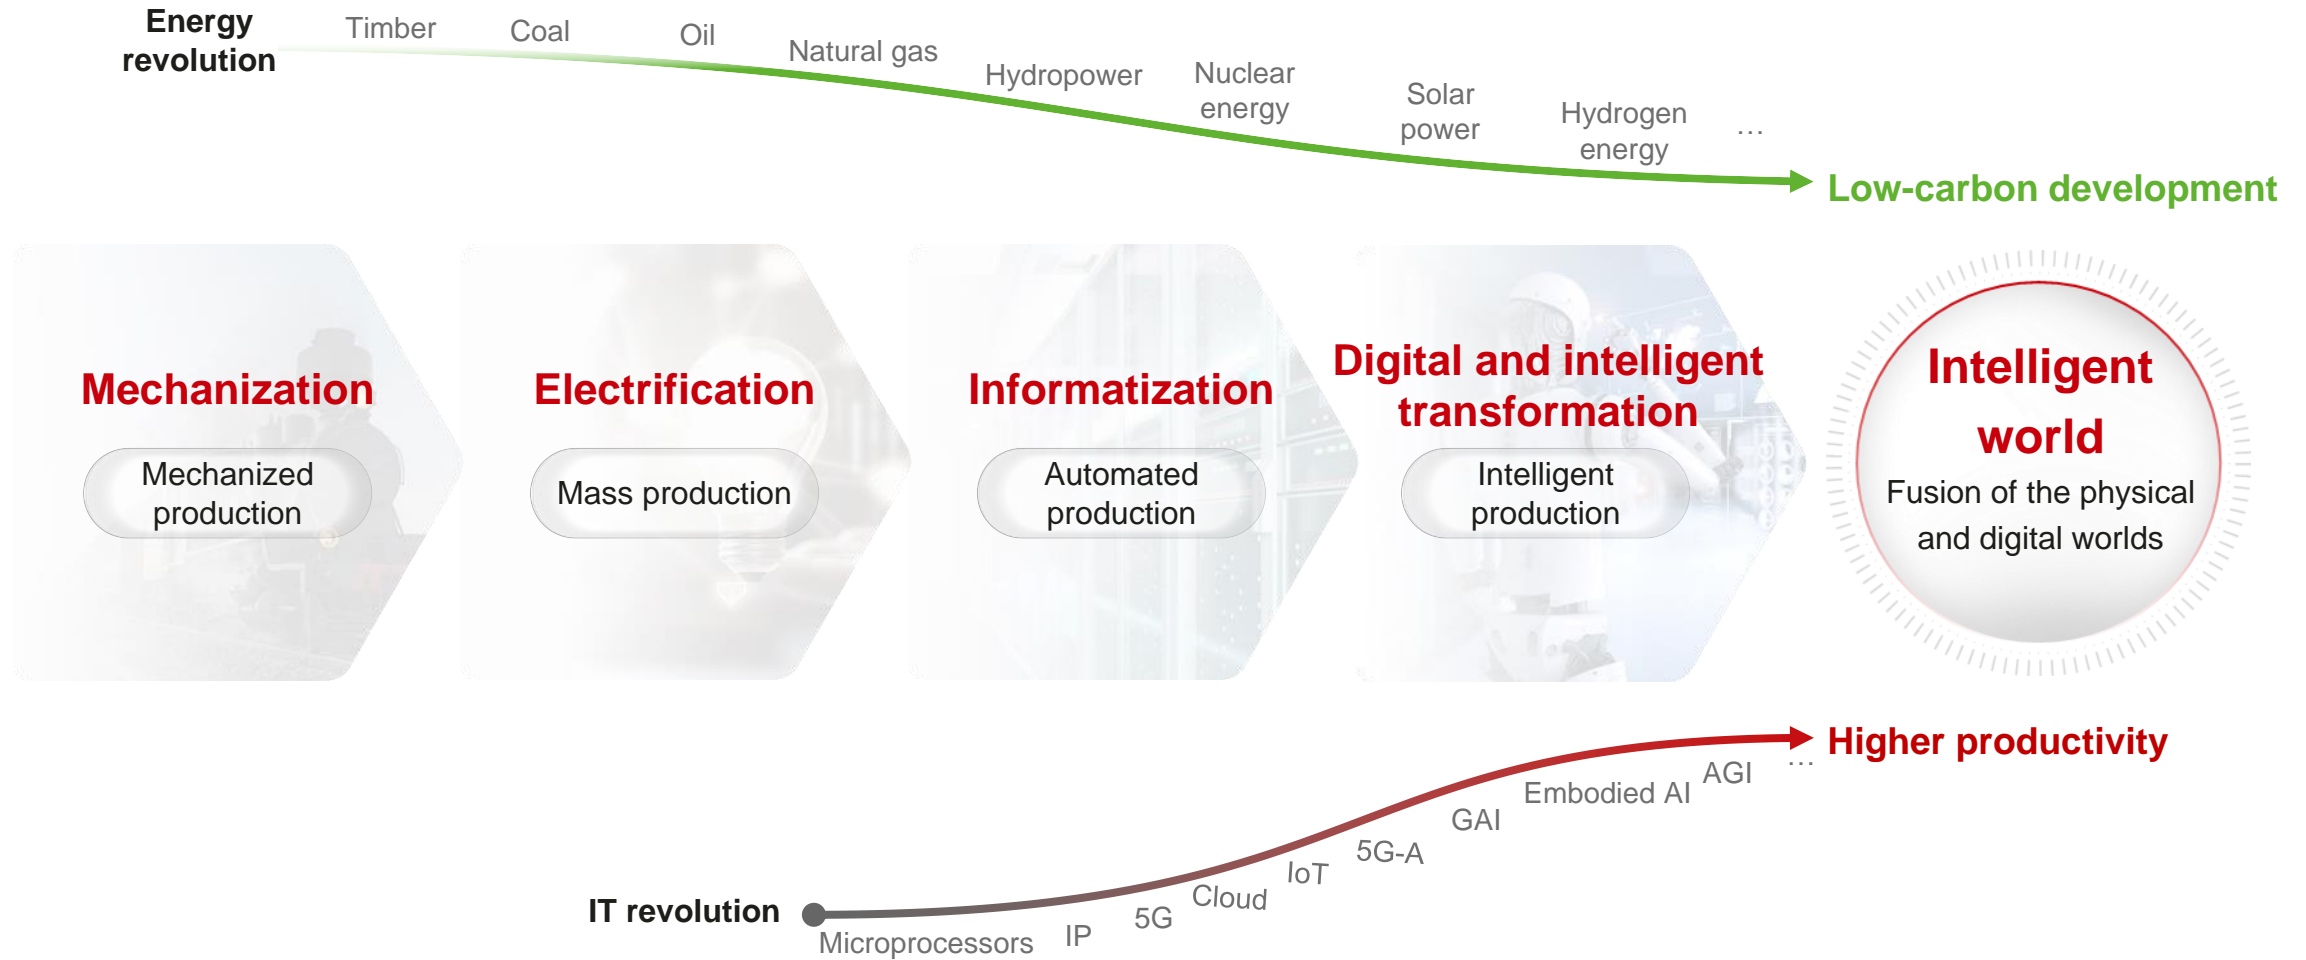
Energy revolution

Timber

Coal

Oil

Natural gas

Hydropower

Nuclear energy

Solar power

Hydrogen energy

…

Low-carbon development

Mechanization

Mechanized production

Electrification

Mass production

Informatization

Automated production

Digital and intelligent transformation

Intelligent production

Intelligent world

Fusion of the physical and digital worlds

Higher productivity

IT revolution

Microprocessors

IP

5G

Cloud

IoT

5G-A

GAI

Embodied AI

AGI

…